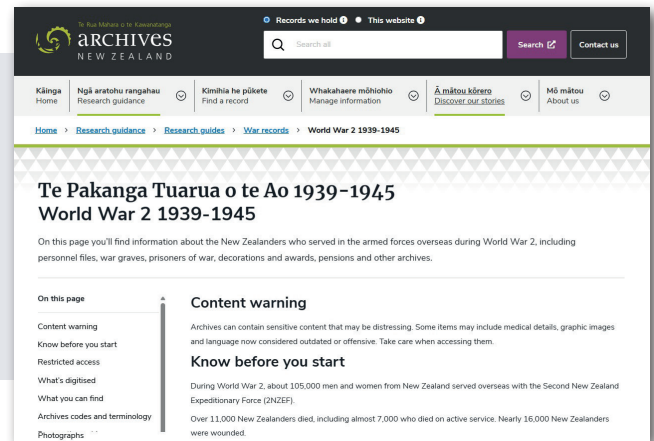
Te Rua Mahara o te Kāwanatanga
ARCHIVES
NEW ZEALAND

Records we hold
This website

Search all

Search

Contact us

Kāinga
Home

Ngā aratohu rangahau
Research guidance

Kimihia he pūkete
Find a record

Whakahaere mōhiohio
Manage information

Ā mātou kōrero
Discover our stories

Mō mātou
About us

Home > Research guidance > Research guides > War records > World War 2 1939-1945

Te Pakanga Tuarua o te Ao 1939-1945
World War 2 1939-1945

On this page you'll find information about the New Zealanders who served in the armed forces overseas during World War 2, including personnel files, war graves, prisoners of war, decorations and awards, pensions and other archives.

On this page

Content warning
Know before you start
Restricted access
What's digitised
What you can find
Archives codes and terminology
Photographs

Content warning

Archives can contain sensitive content that may be distressing. Some items may include medical details, graphic images and language now considered outdated or offensive. Take care when accessing them.

Know before you start

During World War 2, about 105,000 men and women from New Zealand served overseas with the Second New Zealand Expeditionary Force (2NZEF).

Over 11,000 New Zealanders died, including almost 7,000 who died on active service. Nearly 16,000 New Zealanders were wounded.